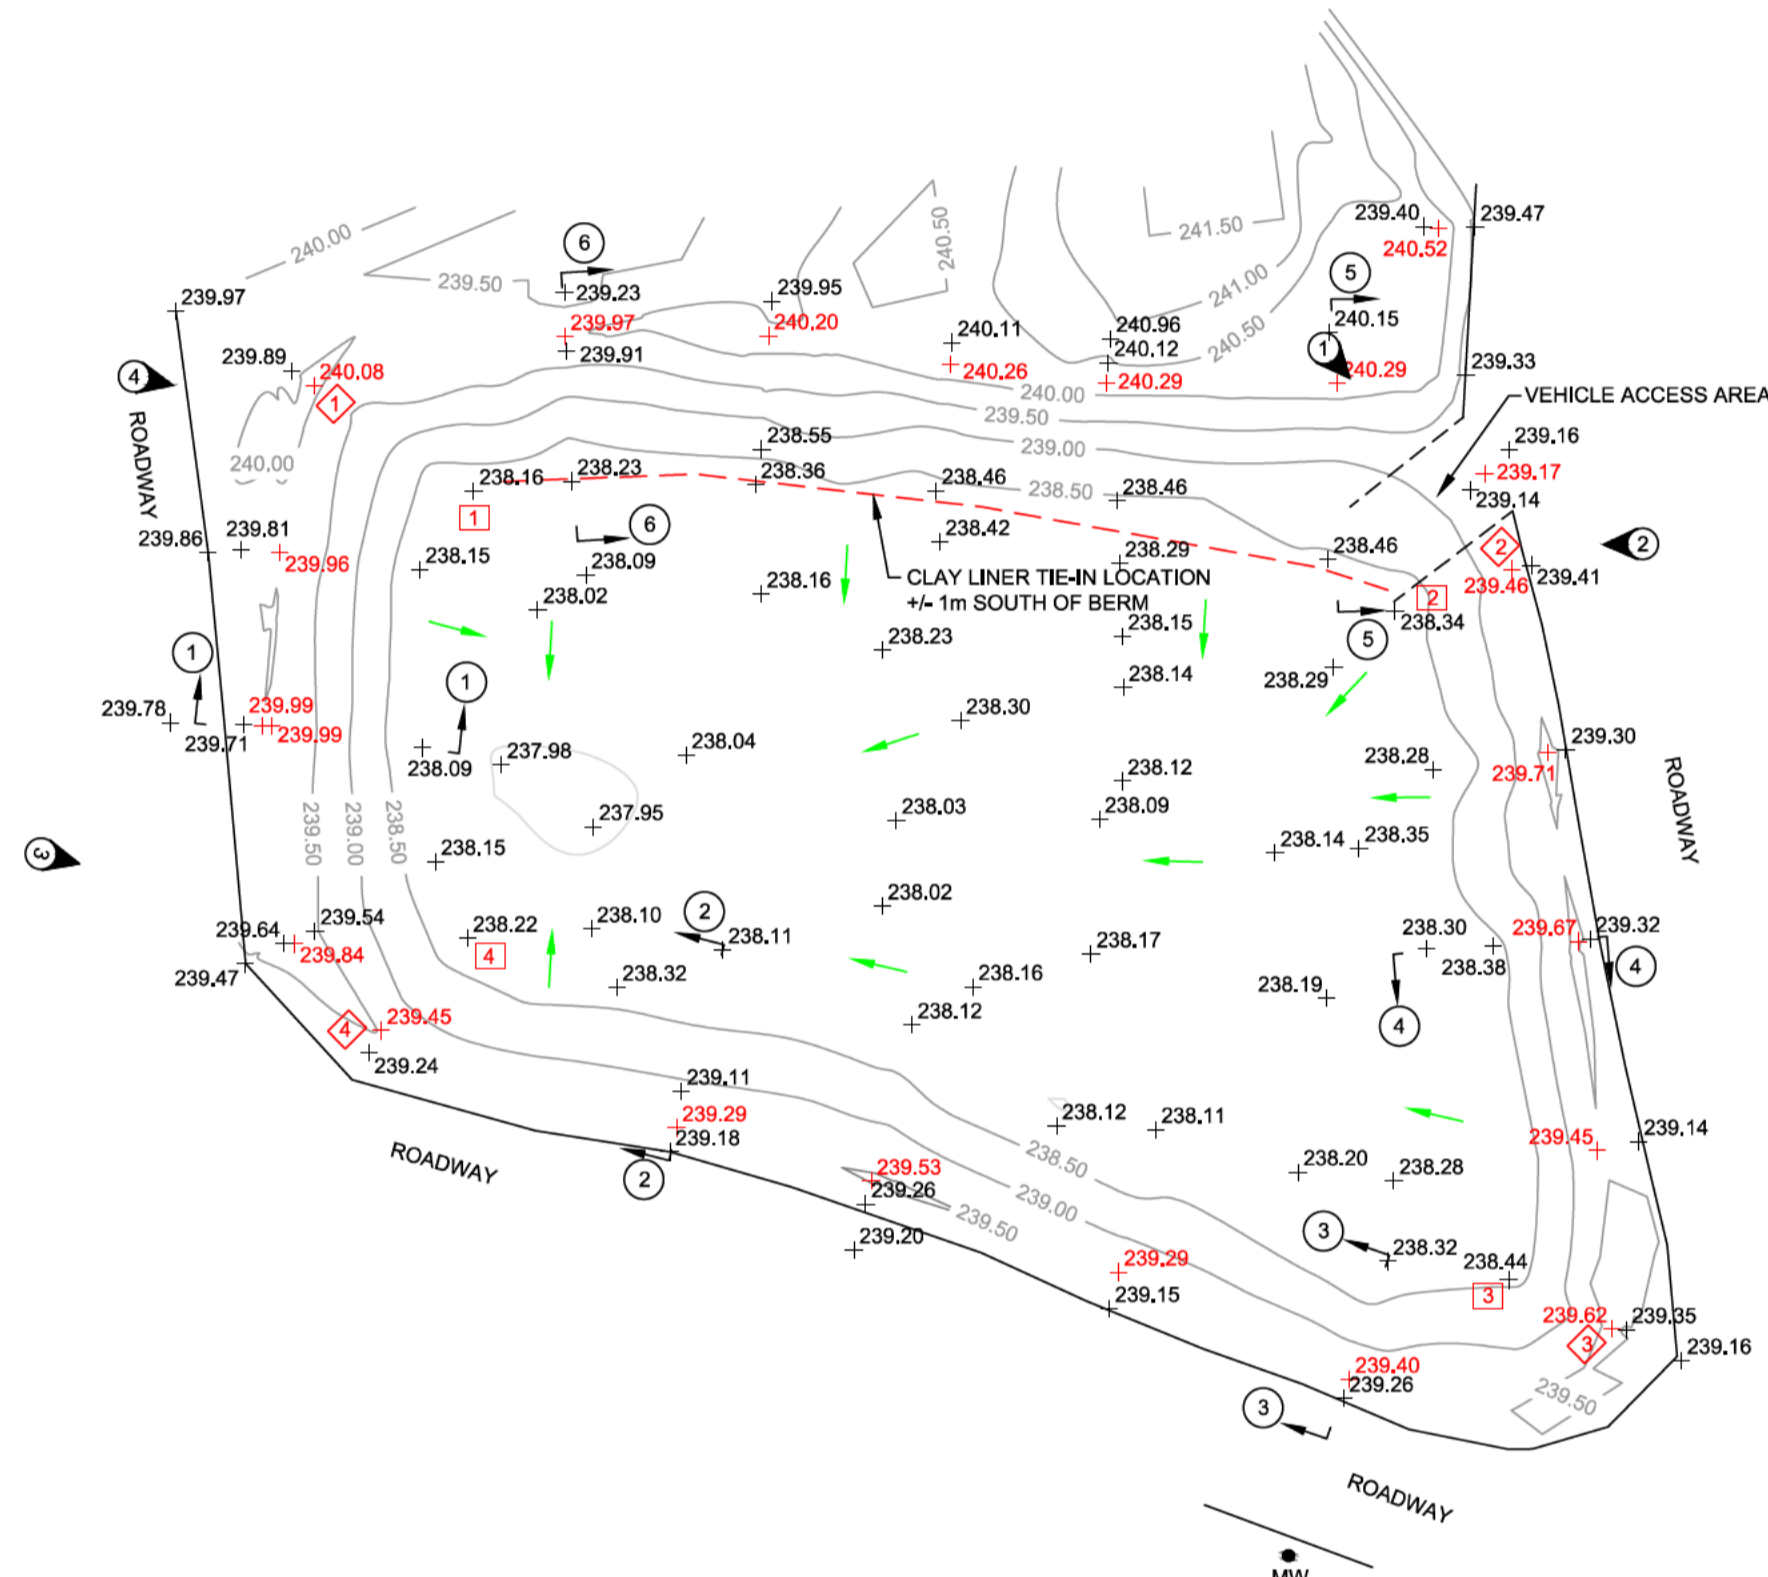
240.00
239.50
6
239.23
239.95
240.50
241.50
239.40
240.52
239.47
241.00
5
240.15
239.97
239.97
240.20
240.11
240.96
240.12
240.50
1
240.29
239.89
240.08
239.91
240.26
240.29
239.33
4
1
240.00
239.50
VEHICLE ACCESS AREA
ROADWAY
240.00
238.55
239.00
239.16
238.16
238.23
238.36
238.46
238.50
238.46
239.17
239.14
1
6
238.42
239.86
239.81
239.96
238.15
238.09
238.29
238.46
2
2
239.46
239.41
238.02
238.16
CLAY LINER TIE-IN LOCATION
+/- 1m SOUTH OF BERM
2
238.34
238.15
5
1
238.23
1
238.14
238.29
239.78
239.99
239.71
239.99
238.30
238.04
238.09
237.98
239.30
238.28
239.71
ROADWAY
238.12
238.03
238.09
237.95
239.50
239.00
238.50
238.15
238.14
238.35
3
238.02
2
238.30
239.64
239.54
238.22
238.10
238.11
239.67
239.32
238.17
4
239.84
4
238.32
238.16
239.47
238.38
238.19
4
239.45
4
238.12
239.24
239.11
238.12
238.11
239.29
239.45
239.14
ROADWAY
239.18
238.50
238.20
238.28
2
239.53
239.26
239.00
239.50
3
239.20
238.32
238.44
239.29
3
239.62
239.35
239.15
3
239.16
239.40
239.26
239.50
3
ROADWAY
MW